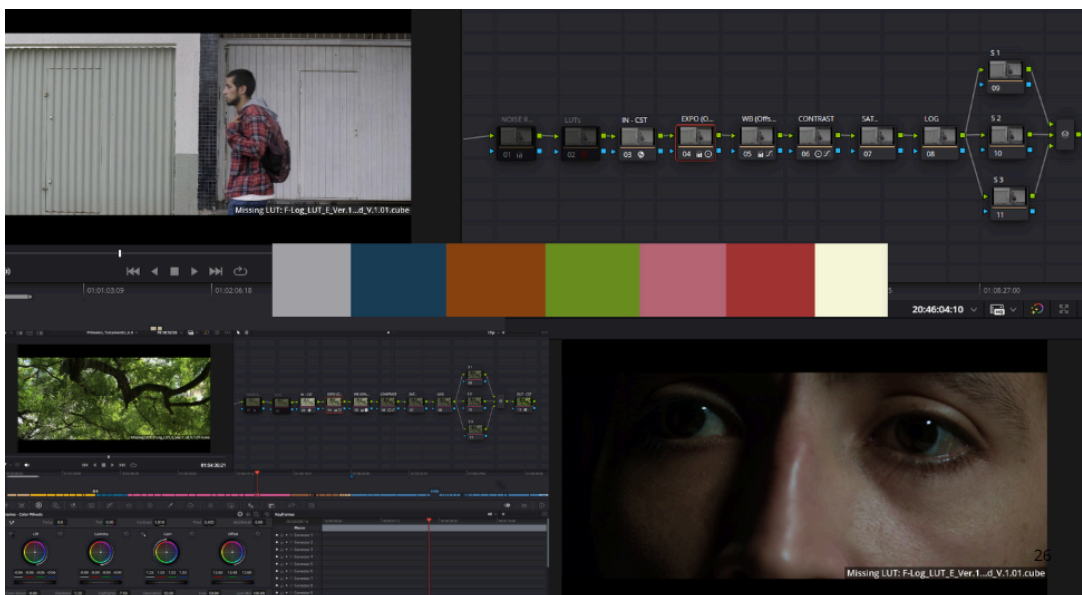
Missing LUT: F-Log_LUT_E_Ver.1...d_V.1.01.cube

NOISE R... LUTs IN - CST EXPO (O... WB (Offs... CONTRAST SAT... LOG S 1 S 2 S 3

01 02 03 04 05 06 07 08 09 10 11

01:01:03:09 01:02:06:18 01:08:27:00

20:46:04:10

Lift Gamma Gain Offset

01:04:20:21

26

Missing LUT: F-Log_LUT_E_Ver.1...d_V.1.01.cube